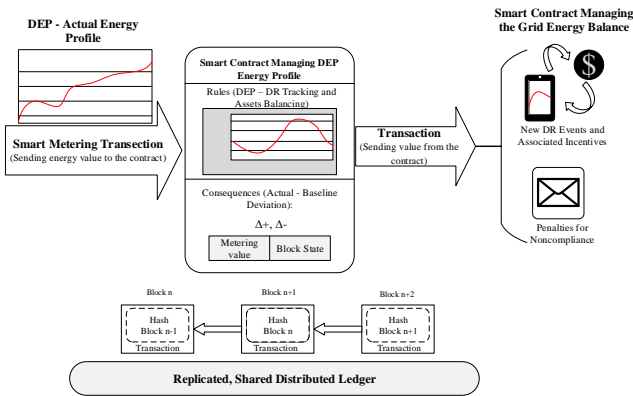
DEP - Actual Energy Profile

Smart Metering Transection
(Sending energy value to the contract)

Smart Contract Managing DEP Energy Profile

Rules (DEP – DR Tracking and Assets Balancing)

Consequences (Actual - Baseline Deviation):

Δ+, Δ-

| Metering value | Block State |
|---|---|

Transaction
(Sending value from the contract)

Smart Contract Managing the Grid Energy Balance

$

New DR Events and Associated Incentives

Penalties for Noncompliance

Block n
Hash
Block n-1
Transaction

Block n+1
Hash
Block n
Transaction

Block n+2
Hash
Block n+1
Transaction

Replicated, Shared Distributed Ledger